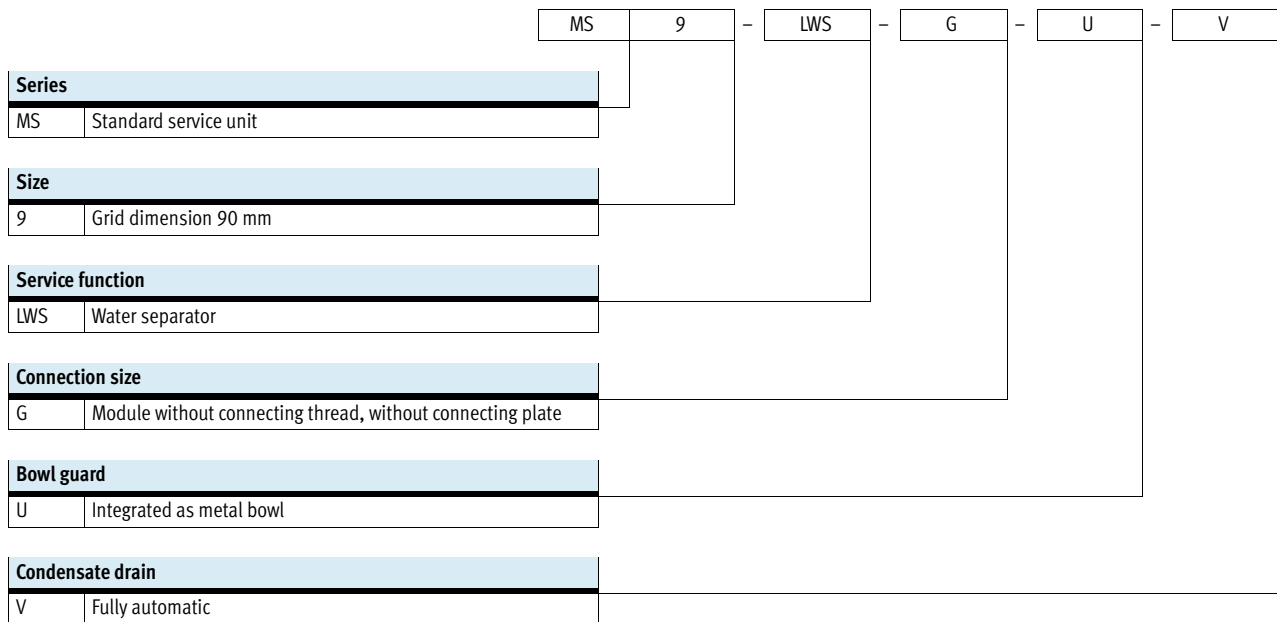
MS 9 – LWS – G – U – V

| Series | |
|---|---|
| MS | Standard service unit |

| Size | |
|---|---|
| 9 | Grid dimension 90 mm |

| Service function | |
|---|---|
| LWS | Water separator |

| Connection size | |
|---|---|
| G | Module without connecting thread, without connecting plate |

| Bowl guard | |
|---|---|
| U | Integrated as metal bowl |

| Condensate drain | |
|---|---|
| V | Fully automatic |